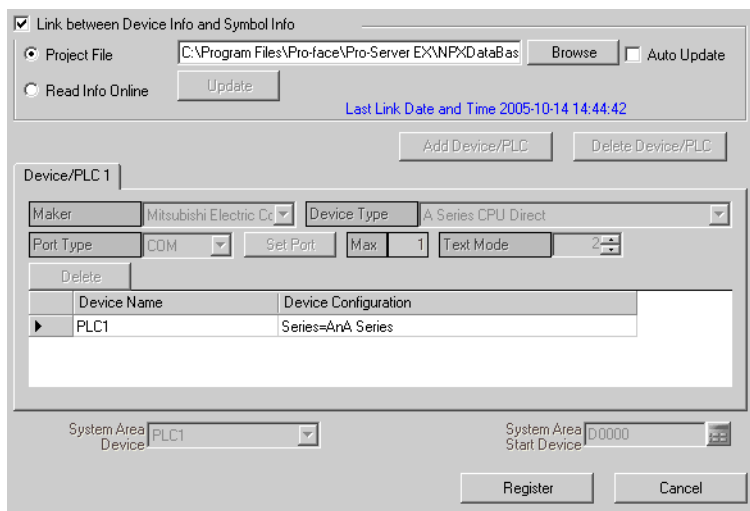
Link between Device Info and Symbol Info

Project File C:\Program Files\Pro-face\Pro-Server EX\NPXDataBas Browse Auto Update

Read Info Online Update

Last Link Date and Time 2005-10-14 14:44:42

Add Device/PLC Delete Device/PLC

Device/PLC 1

Maker Mitsubishi Electric Co Device Type A Series CPU Direct

Port Type COM Set Port Max 1 Text Mode 2

Delete

| | Device Name | Device Configuration |
|---|---|---|
| ▶ | PLC1 | Series=AnA Series |

System Area Device PLC1

System Area Start Device D0000

Register Cancel